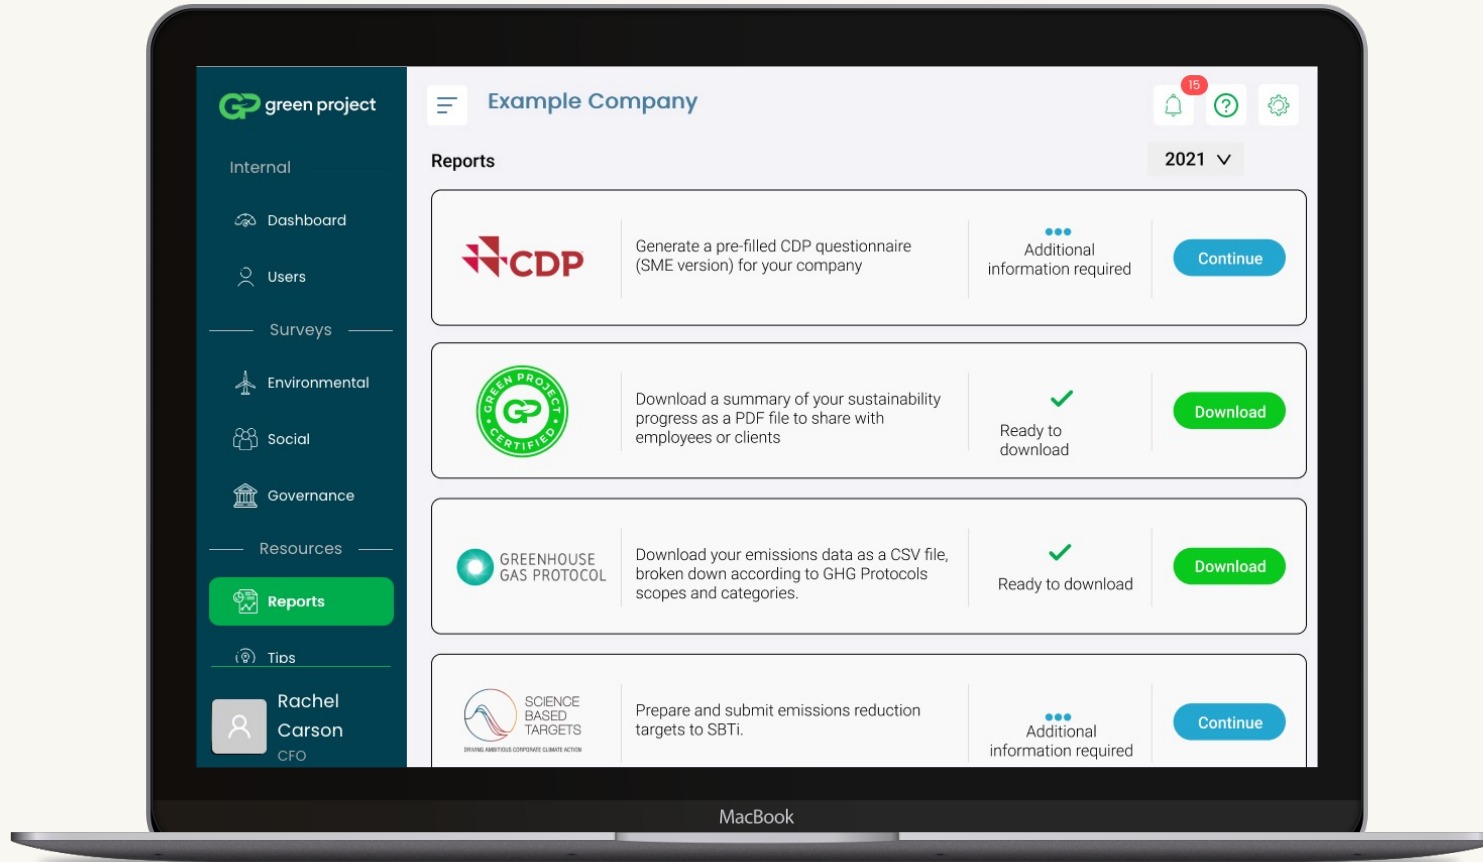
GP green project

Internal

Dashboard

Users

Surveys

Environmental

Social

Governance

Resources

Reports

Tips

Rachel Carson
CFO

Example Company

15

Reports

2021

CDP

Generate a pre-filled CDP questionnaire (SME version) for your company

Additional information required

Continue

GREEN PROJECT CERTIFIED GP

Download a summary of your sustainability progress as a PDF file to share with employees or clients

Ready to download

Download

GREENHOUSE GAS PROTOCOL

Download your emissions data as a CSV file, broken down according to GHG Protocols scopes and categories.

Ready to download

Download

SCIENCE BASED TARGETS
DRIVING AMBITIOUS CORPORATE CLIMATE ACTION

Prepare and submit emissions reduction targets to SBTi.

Additional information required

Continue

MacBook